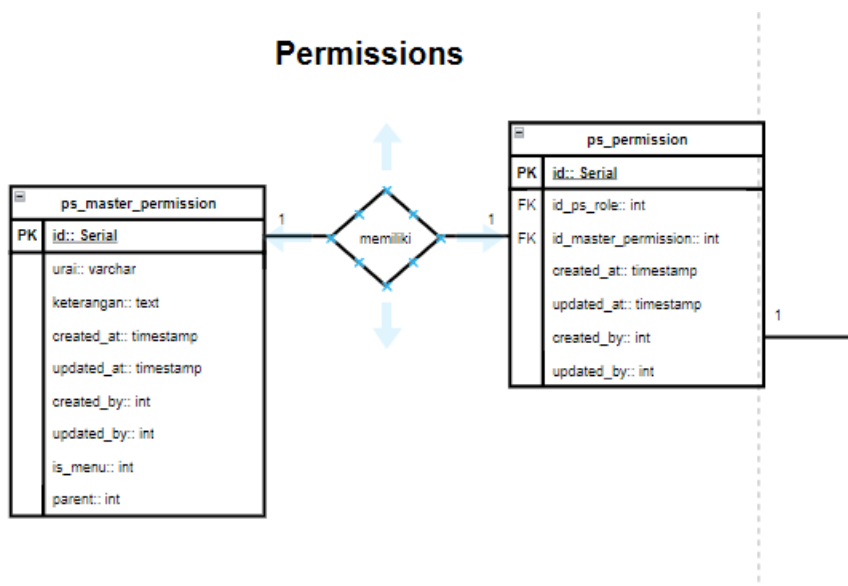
Permissions

ps_master_permission

| PK | id:: Serial |
|---|---|
| | urai:: varchar |
| | keterangan:: text |
| | created_at:: timestamp |
| | updated_at:: timestamp |
| | created_by:: int |
| | updated_by:: int |
| | is_menu:: int |
| | parent:: int |

1

memiliki

1

ps_permission

| PK | id:: Serial |
|---|---|
| FK | id_ps_role:: int |
| FK | id_master_permission:: int |
| | created_at:: timestamp |
| | updated_at:: timestamp |
| | created_by:: int |
| | updated_by:: int |

1